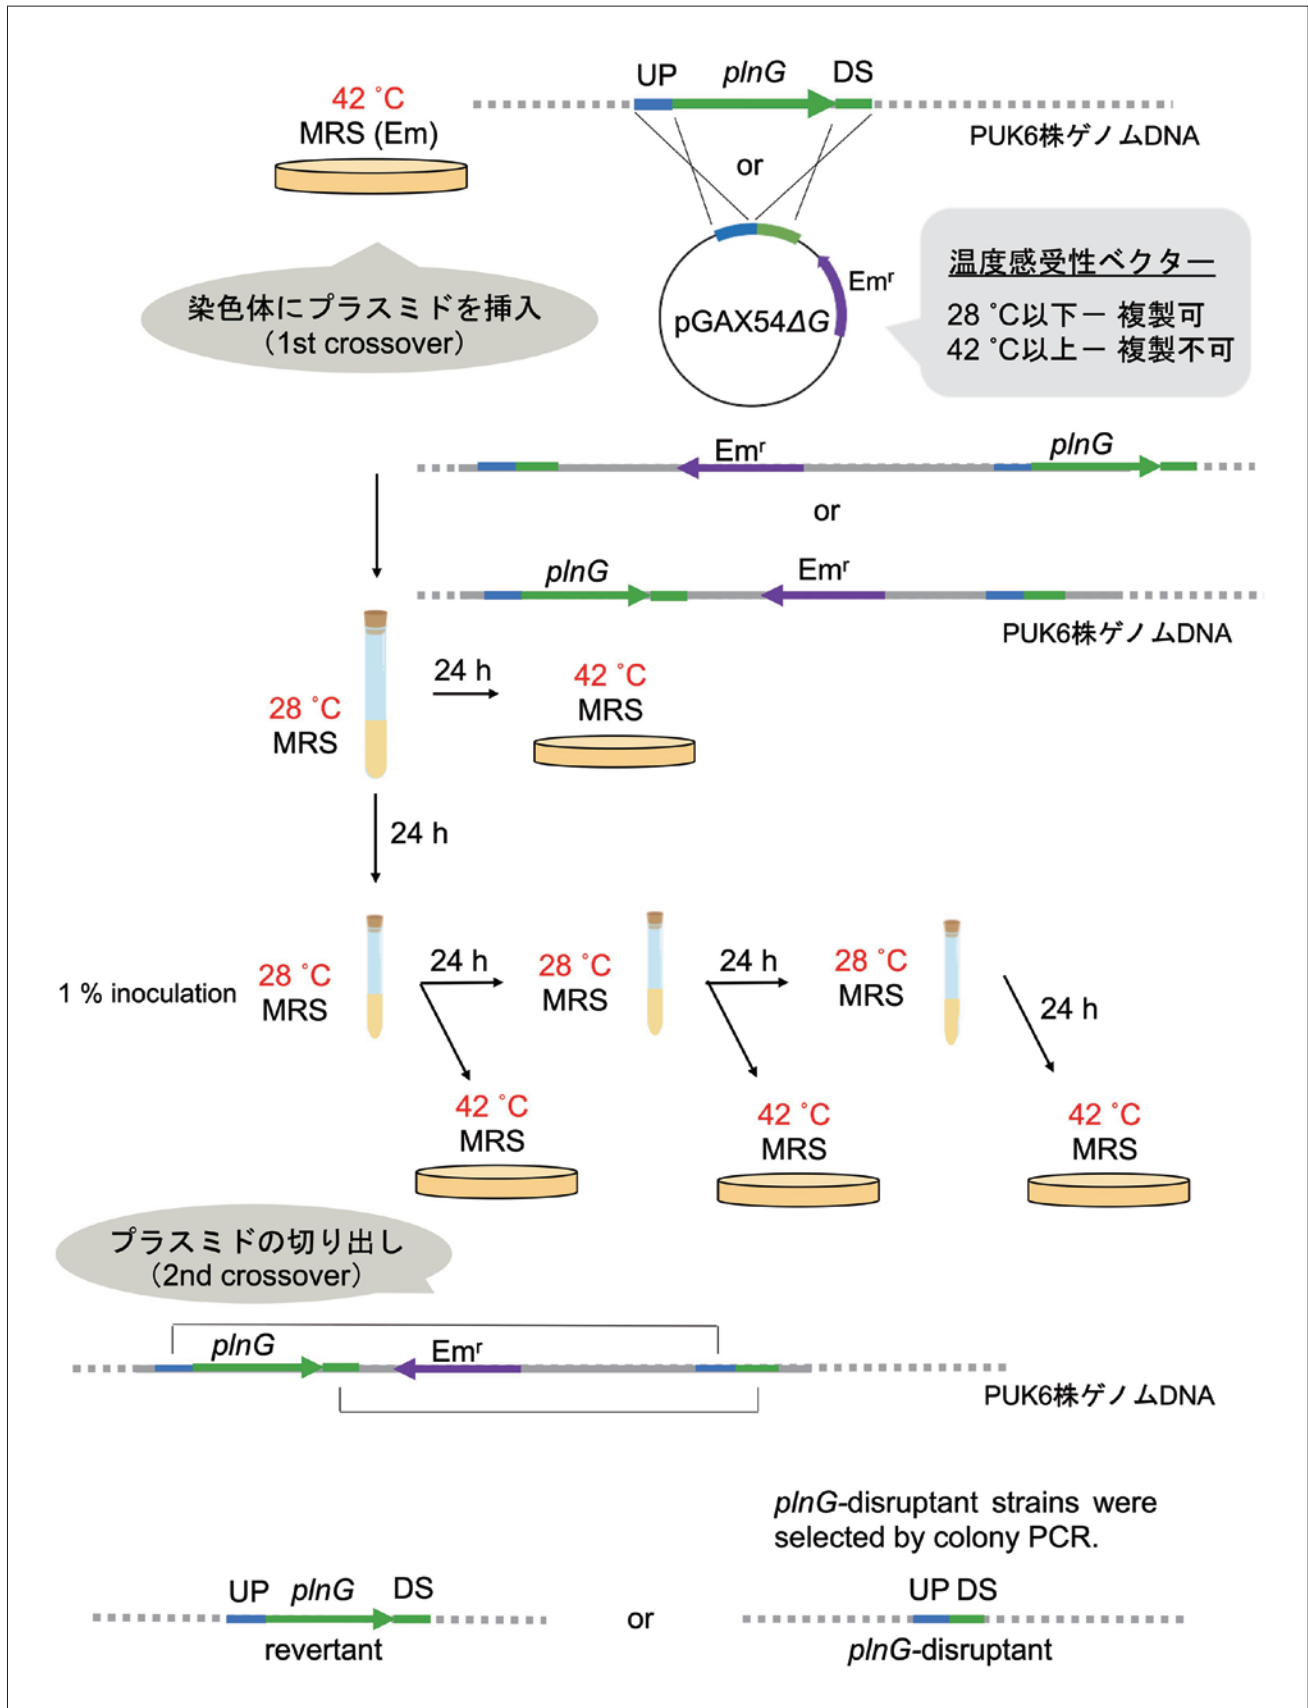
42 °C
MRS (Em)

UP plnG DS

PUK6株ゲノムDNA

or

染色体にプラスミドを挿入
(1st crossover)

pGAX54ΔG

Em$^r$

温度感受性ベクター
28 °C以下ー 複製可
42 °C以上ー 複製不可

Em$^r$ plnG

or

plnG Em$^r$

PUK6株ゲノムDNA

28 °C
MRS

24 h

42 °C
MRS

24 h

1 % inoculation

28 °C
MRS

24 h

28 °C
MRS

24 h

28 °C
MRS

24 h

42 °C
MRS

42 °C
MRS

42 °C
MRS

プラスミドの切り出し
(2nd crossover)

plnG Em$^r$

PUK6株ゲノムDNA

plnG-disruptant strains were selected by colony PCR.

UP plnG DS
revertant

or

UP DS
plnG-disruptant